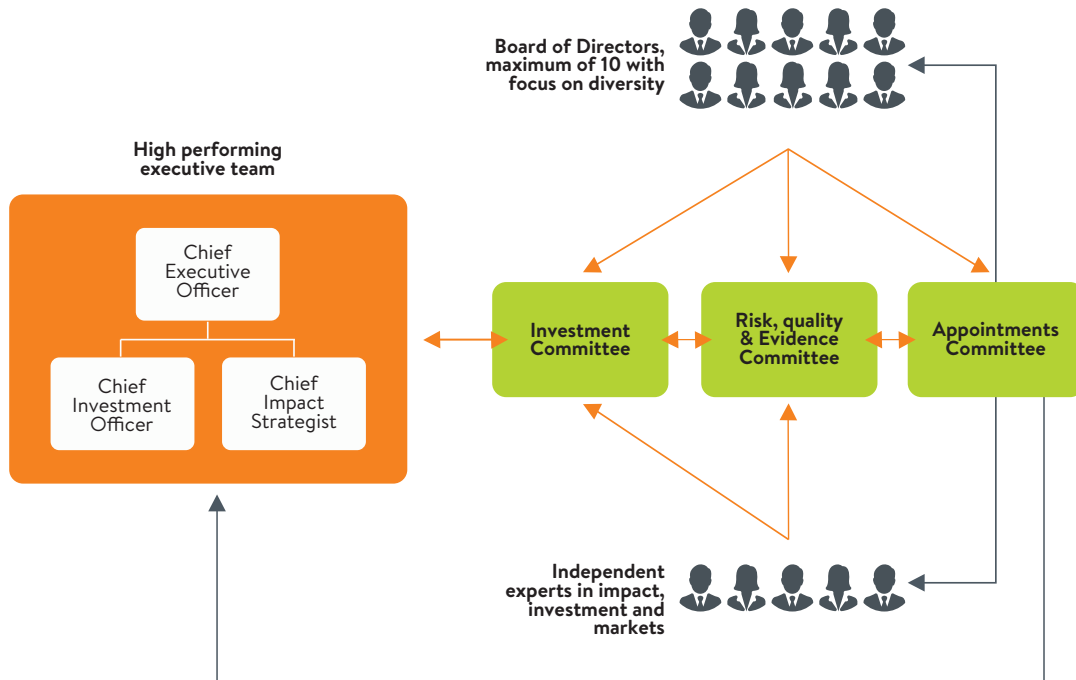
Board of Directors, maximum of 10 with focus on diversity

High performing executive team

Chief Executive Officer

Chief Investment Officer

Chief Impact Strategist

Investment Committee

Risk, quality & Evidence Committee

Appointments Committee

Independent experts in impact, investment and markets